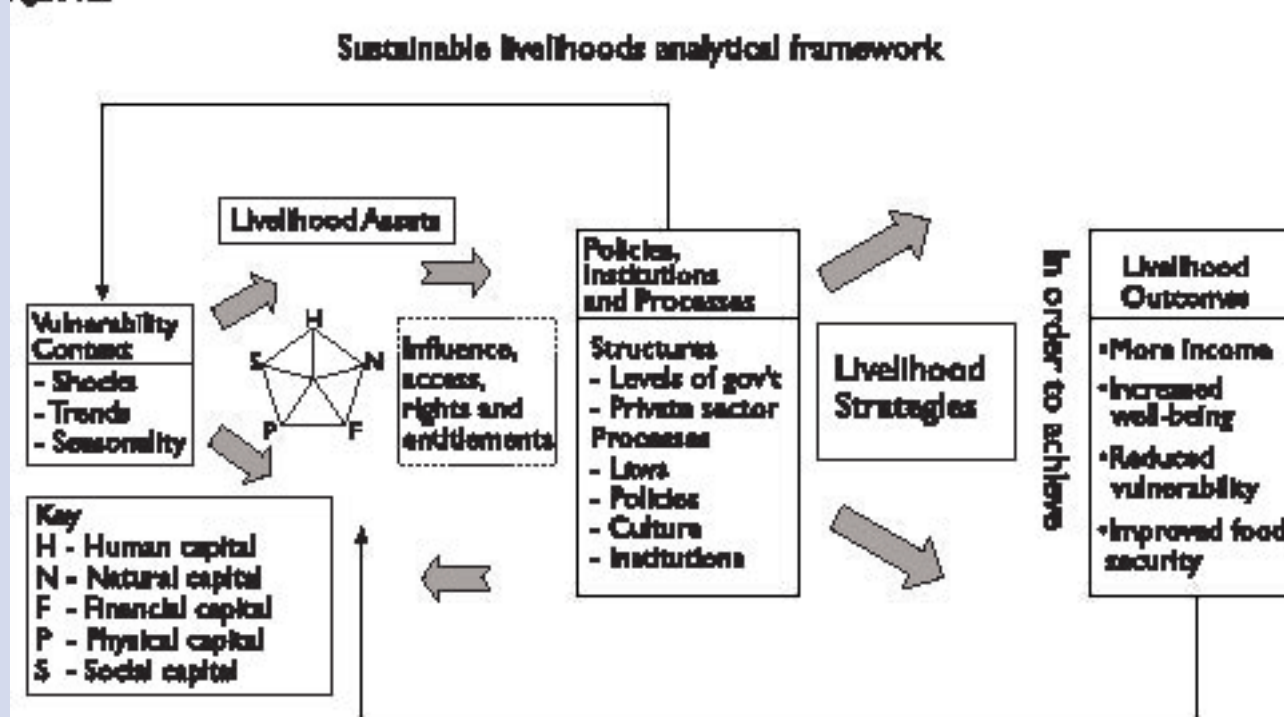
Sustainable livelihoods analytical framework

Livelihood Assets

Vulnerability Context
- Shocks
- Trends
- Seasonality

H
S
N
P
F

Influence, access, rights and entitlements

Policies, Institutions and Processes

Structures
- Levels of gov't
- Private sector
Processes
- Laws
- Policies
- Culture
- Institutions

Livelihood Strategies

In order to achieve

Livelihood Outcomes
•More income
•Increased well-being
•Reduced vulnerability
•Improved food security

Key
H - Human capital
N - Natural capital
F - Financial capital
P - Physical capital
S - Social capital